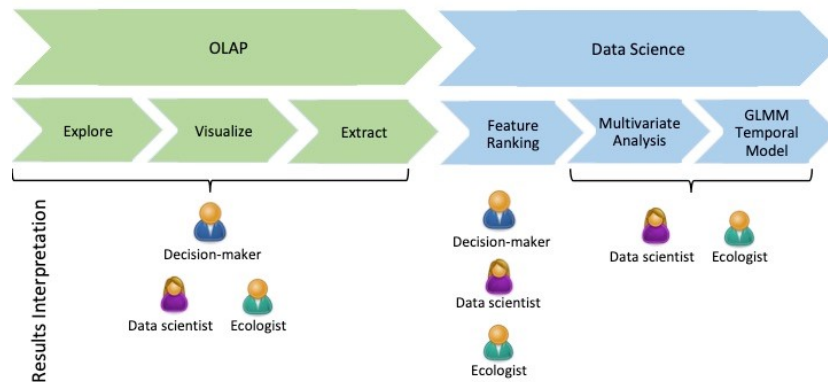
OLAP

Data Science

Explore

Visualize

Extract

Feature Ranking

Multivariate Analysis

GLMM Temporal Model

Results Interpretation

Decision-maker

Data scientist

Ecologist

Decision-maker

Data scientist

Ecologist

Data scientist

Ecologist